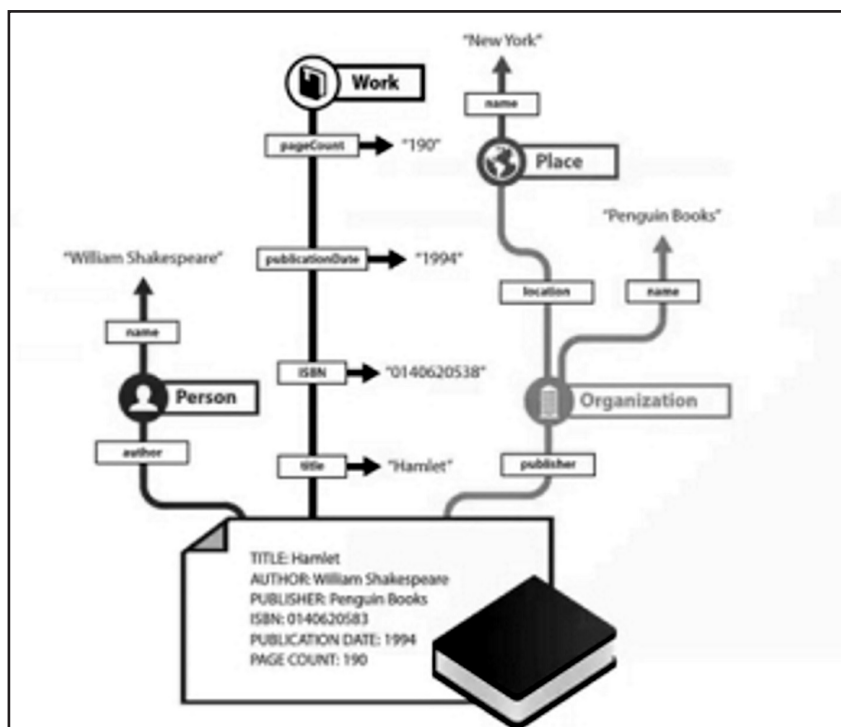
Work

pageCount "190"

publicationDate "1994"

ISBN "0140620538"

title "Hamlet"

"New York"

name

Place

"Penguin Books"

location

name

Organization

publisher

"William Shakespeare"

name

Person

author

TITLE: Hamlet
AUTHOR: William Shakespeare
PUBLISHER: Penguin Books
ISBN: 0140620583
PUBLICATION DATE: 1994
PAGE COUNT: 190